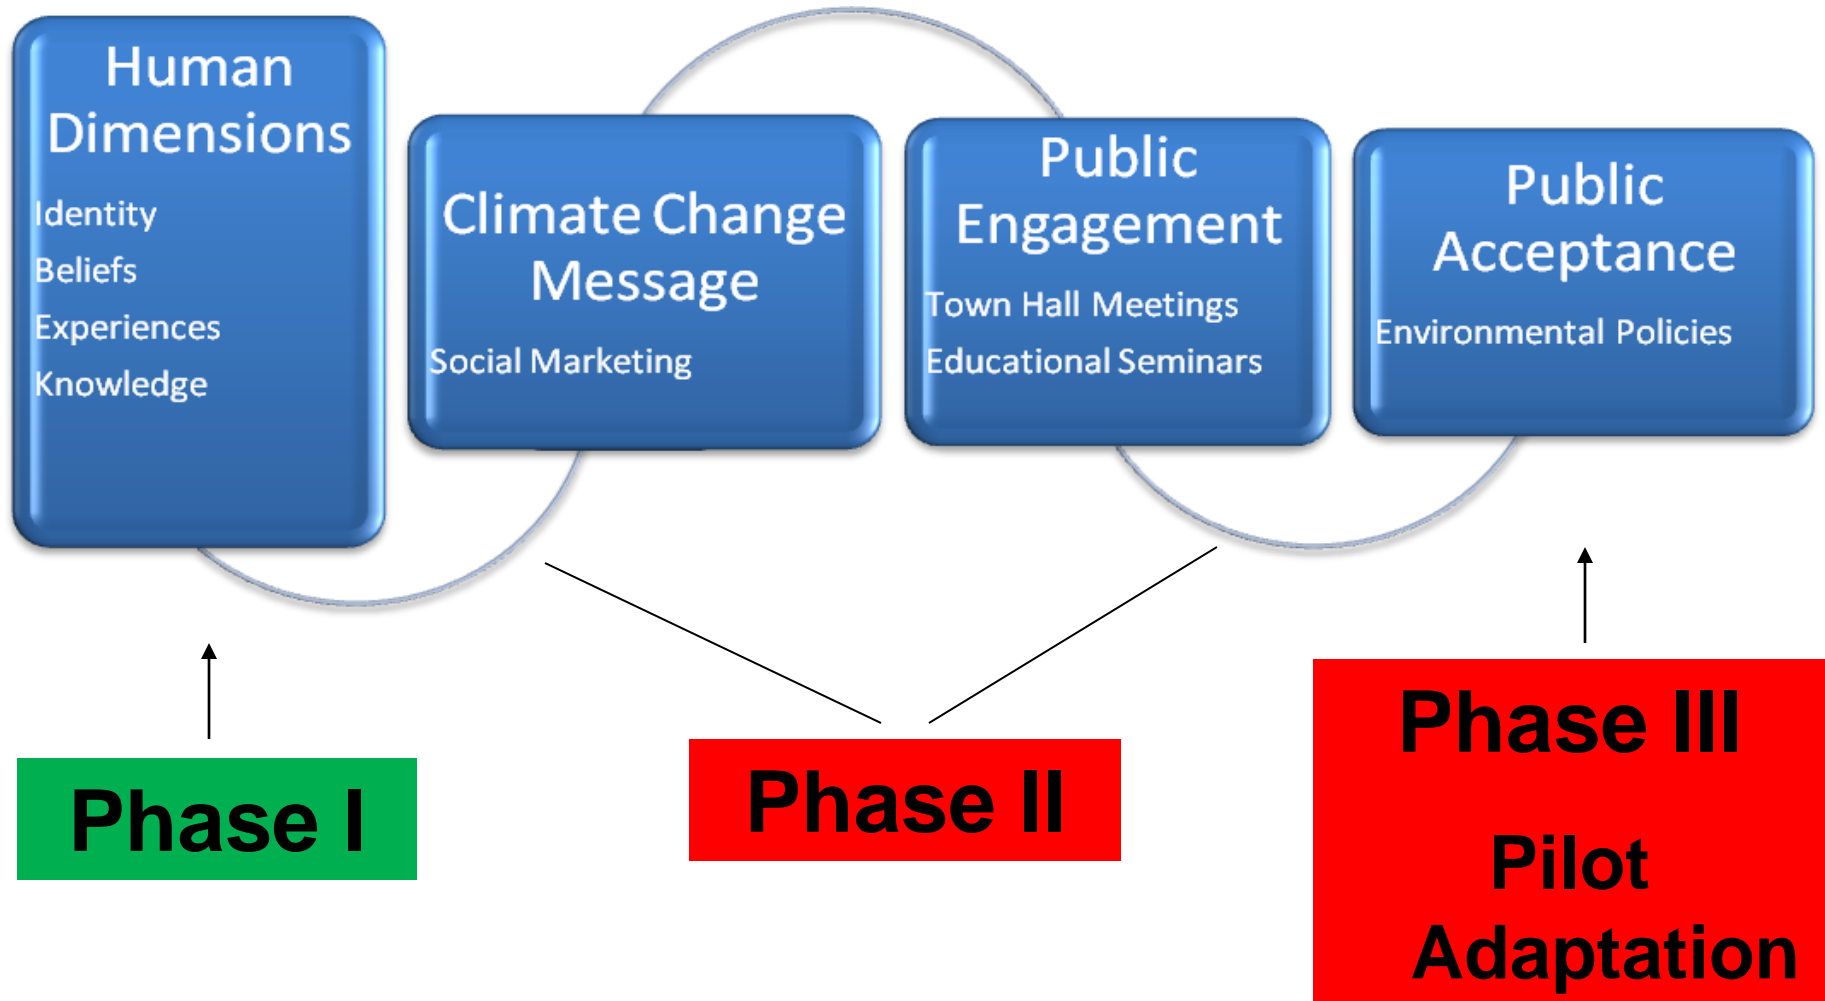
Human Dimensions

Identity
Beliefs
Experiences
Knowledge

Climate Change Message

Social Marketing

Public Engagement

Town Hall Meetings
Educational Seminars

Public Acceptance

Environmental Policies

Phase I

Phase II

Phase III

Pilot Adaptation